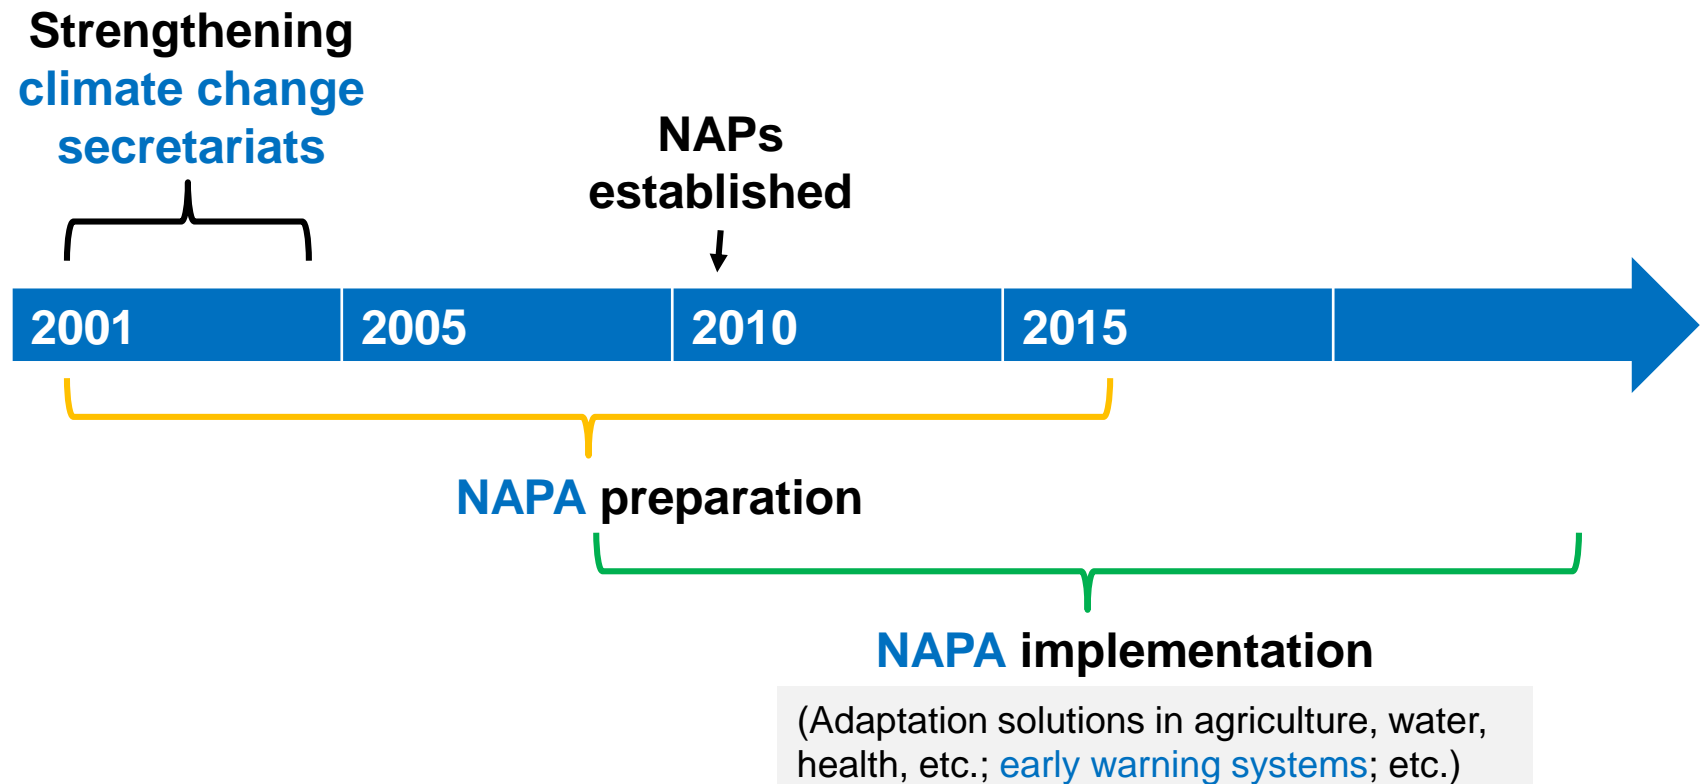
Strengthening climate change secretariats

NAPs established

2001
2005
2010
2015

NAPA preparation

NAPA implementation

(Adaptation solutions in agriculture, water, health, etc.; early warning systems; etc.)